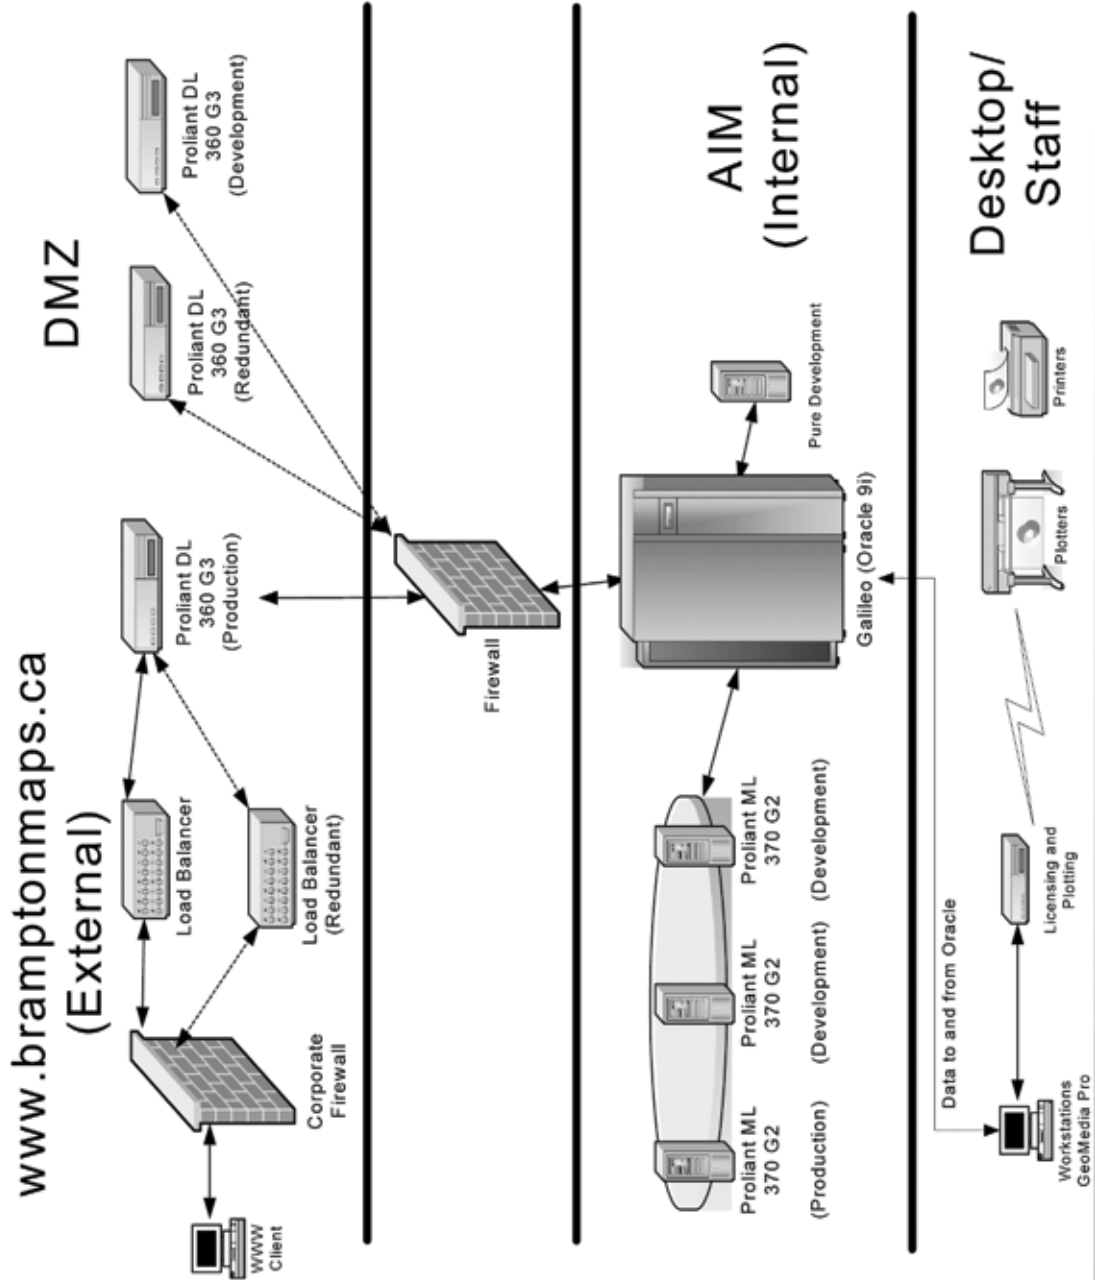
www.bramptonmaps.ca (External)

DMZ

AIM (Internal)

Desktop/ Staff

WWW Client

Corporate Firewall

Load Balancer

Load Balancer (Redundant)

Proliant DL 360 G3 (Production)

Proliant DL 360 G3 (Redundant)

Proliant DL 360 G3 (Development)

Firewall

Proliant ML 370 G2 (Production)

Proliant ML 370 G2 (Development)

Proliant ML 370 G2 (Development)

Galileo (Oracle 9i)

Pure Development

Workstations GeoMedia Pro

Data to and from Oracle

Licensing and Plotting

Plotters

Printers